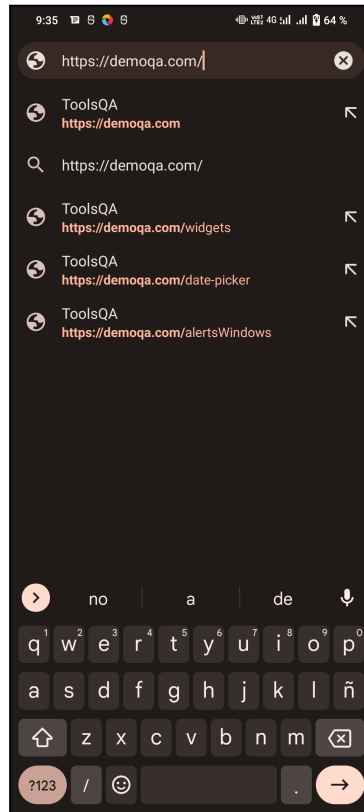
9:35 4G 64 %

https://demoqa.com/

ToolsQA
https://demoqa.com

https://demoqa.com/

ToolsQA
https://demoqa.com/widgets

ToolsQA
https://demoqa.com/date-picker

ToolsQA
https://demoqa.com/alertsWindows

no a de

q 1 w 2 e 3 r 4 t 5 y 6 u 7 i 8 o 9 p 0
a s d f g h j k l ñ
z x c v b n m
?123 / .